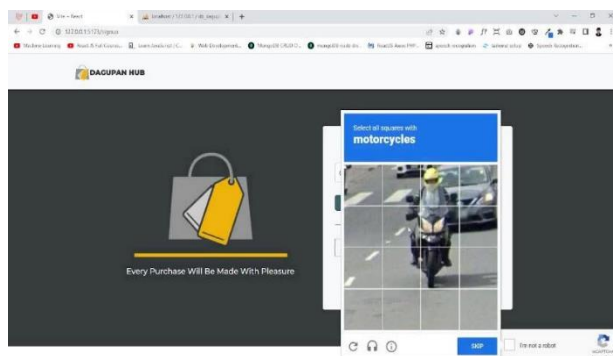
Site - React
localhost / 127.0.0.1 / db_dagup...
127.0.0.1:5173/signup

Machine Learning
React JS Full Course...
Learn JavaScript / C...
Web Development...
MongoDB CRUD O...
mongodb node div...
ReactJS Neon PHP...
speech recognition
tutorial setup
Speech Recognition...

DAGUPAN HUB

Every Purchase Will Be Made With Pleasure

Select all squares with
motorcycles

SKIP

I'm not a robot
reCAPTCHA